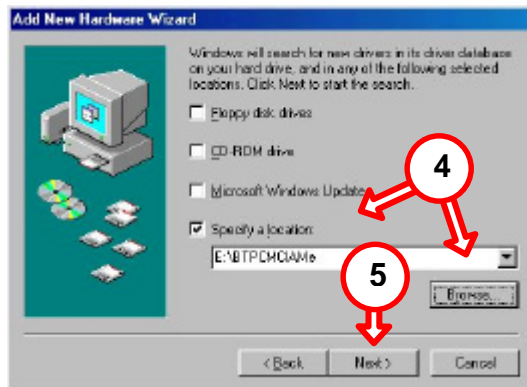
Add New Hardware Wizard

Windows will search for new drivers in its driver database on your hard drive, and in any of the following selected locations. Click Next to start the search.

Floppy disk drives

CD-ROM drive

Microsoft Windows Update

Specify a location:

E:\BTPCMCIAMe

4

5

Browse...

< Back

Next >

Cancel